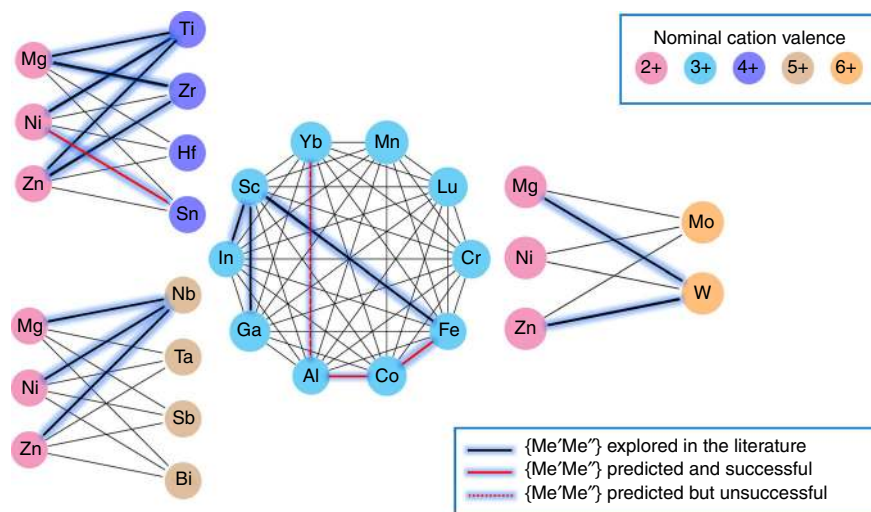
Nominal cation valence
2+ 3+ 4+ 5+ 6+

Mg
Ni
Zn
Ti
Zr
Hf
Sn

Yb
Mn
Sc
Lu
In
Cr
Ga
Fe
Al
Co

Mg
Ni
Zn
Mo
W

Mg
Ni
Zn
Nb
Ta
Sb
Bi

{Me′Me″} explored in the literature
{Me′Me″} predicted and successful
{Me′Me″} predicted but unsuccessful